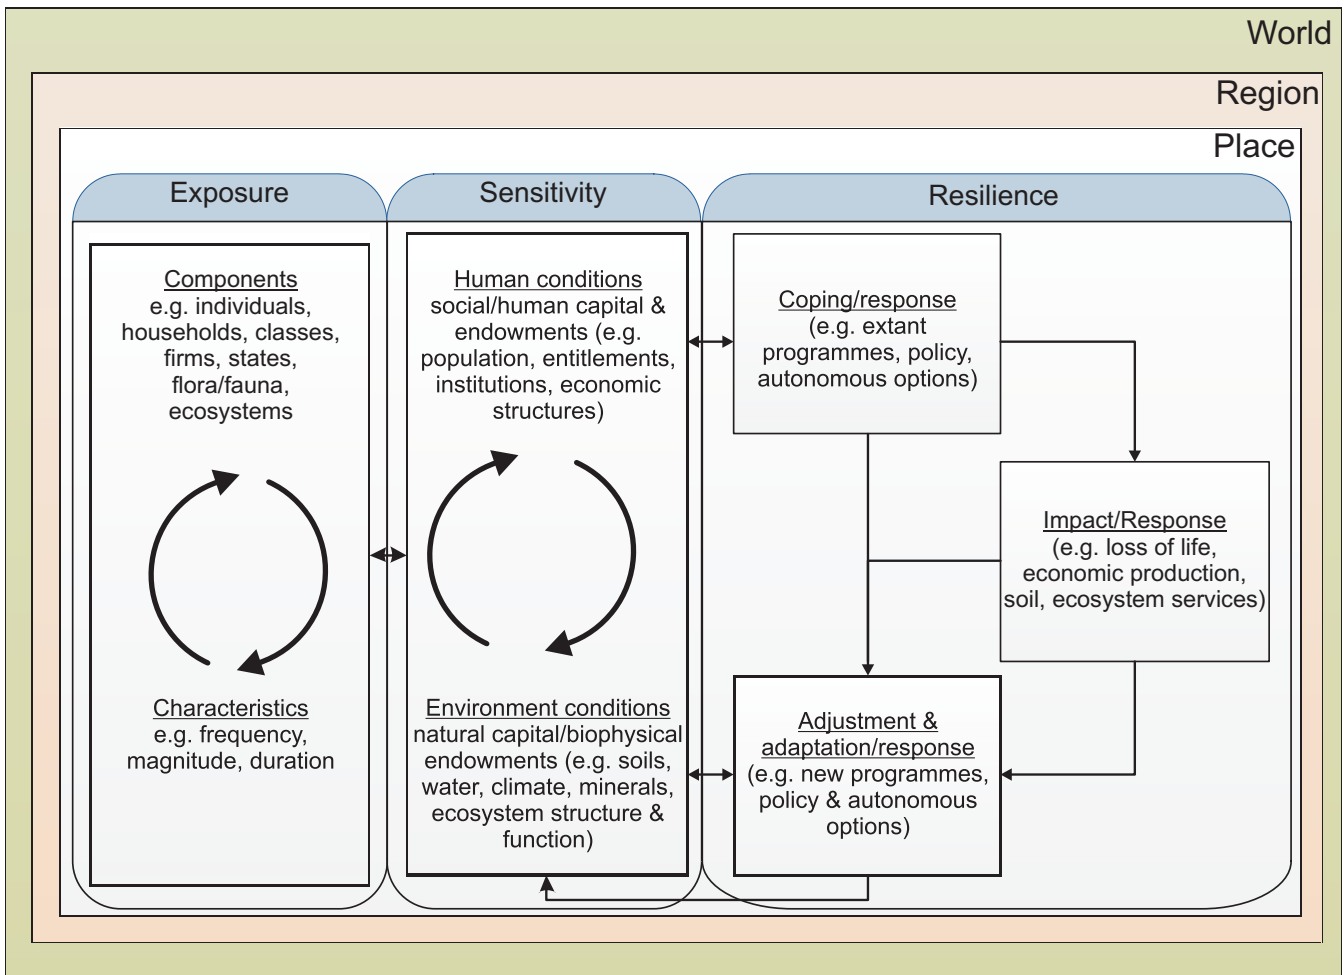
World

Region

Place

Exposure

Sensitivity

Resilience

Components
e.g. individuals, households, classes, firms, states, flora/fauna, ecosystems

Characteristics
e.g. frequency, magnitude, duration

Human conditions
social/human capital & endowments (e.g. population, entitlements, institutions, economic structures)

Environment conditions
natural capital/biophysical endowments (e.g. soils, water, climate, minerals, ecosystem structure & function)

Coping/response
(e.g. extant programmes, policy, autonomous options)

Impact/Response
(e.g. loss of life, economic production, soil, ecosystem services)

Adjustment & adaptation/response
(e.g. new programmes, policy & autonomous options)